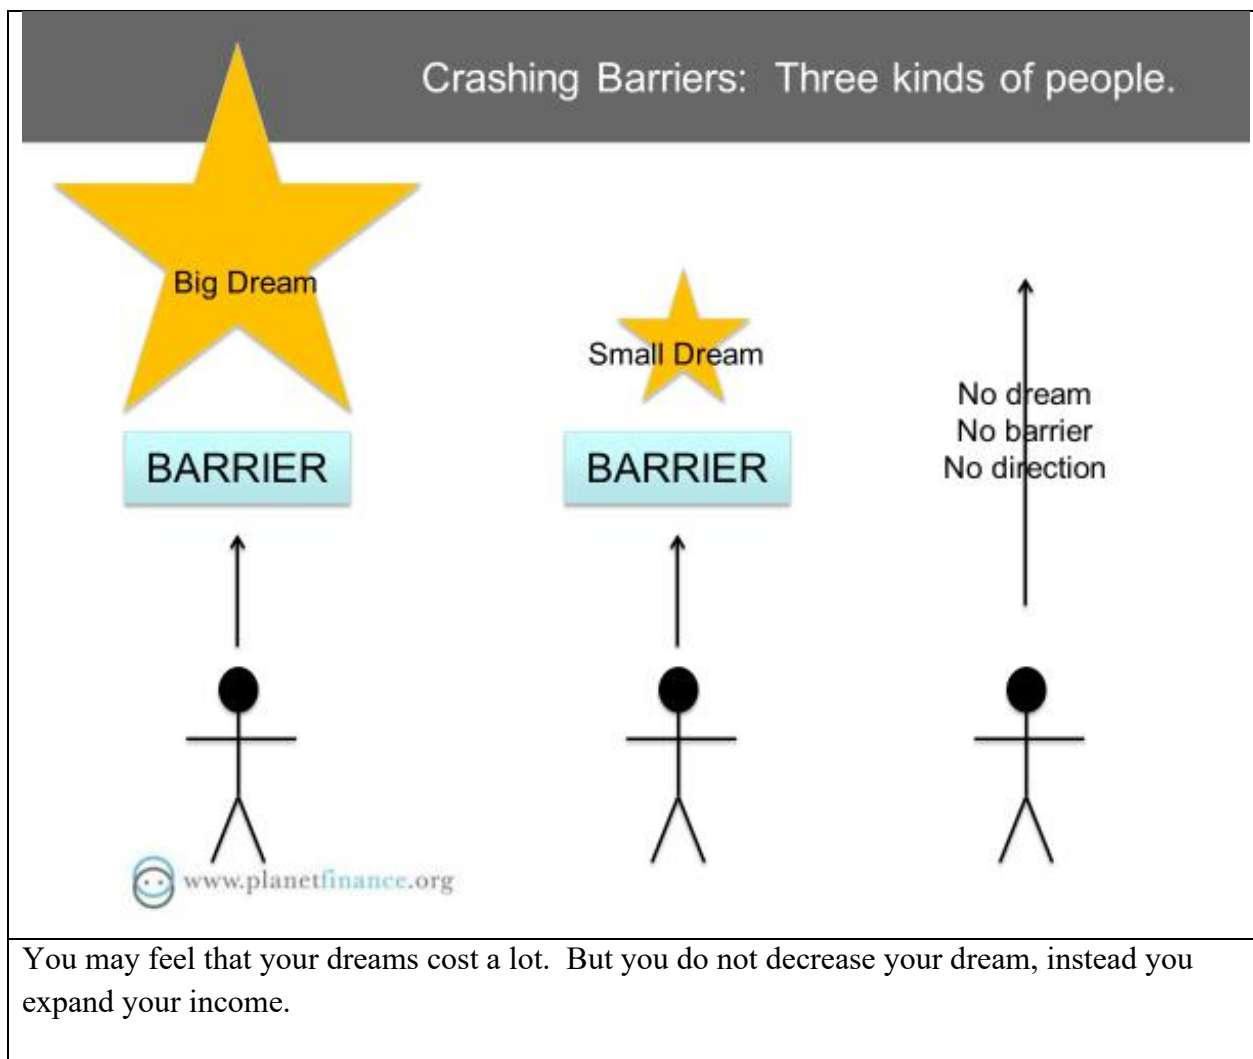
Crashing Barriers: Three kinds of people.

Big Dream

BARRIER

Small Dream

BARRIER

No dream
No barrier
No direction

www.planetfinance.org

You may feel that your dreams cost a lot. But you do not decrease your dream, instead you expand your income.